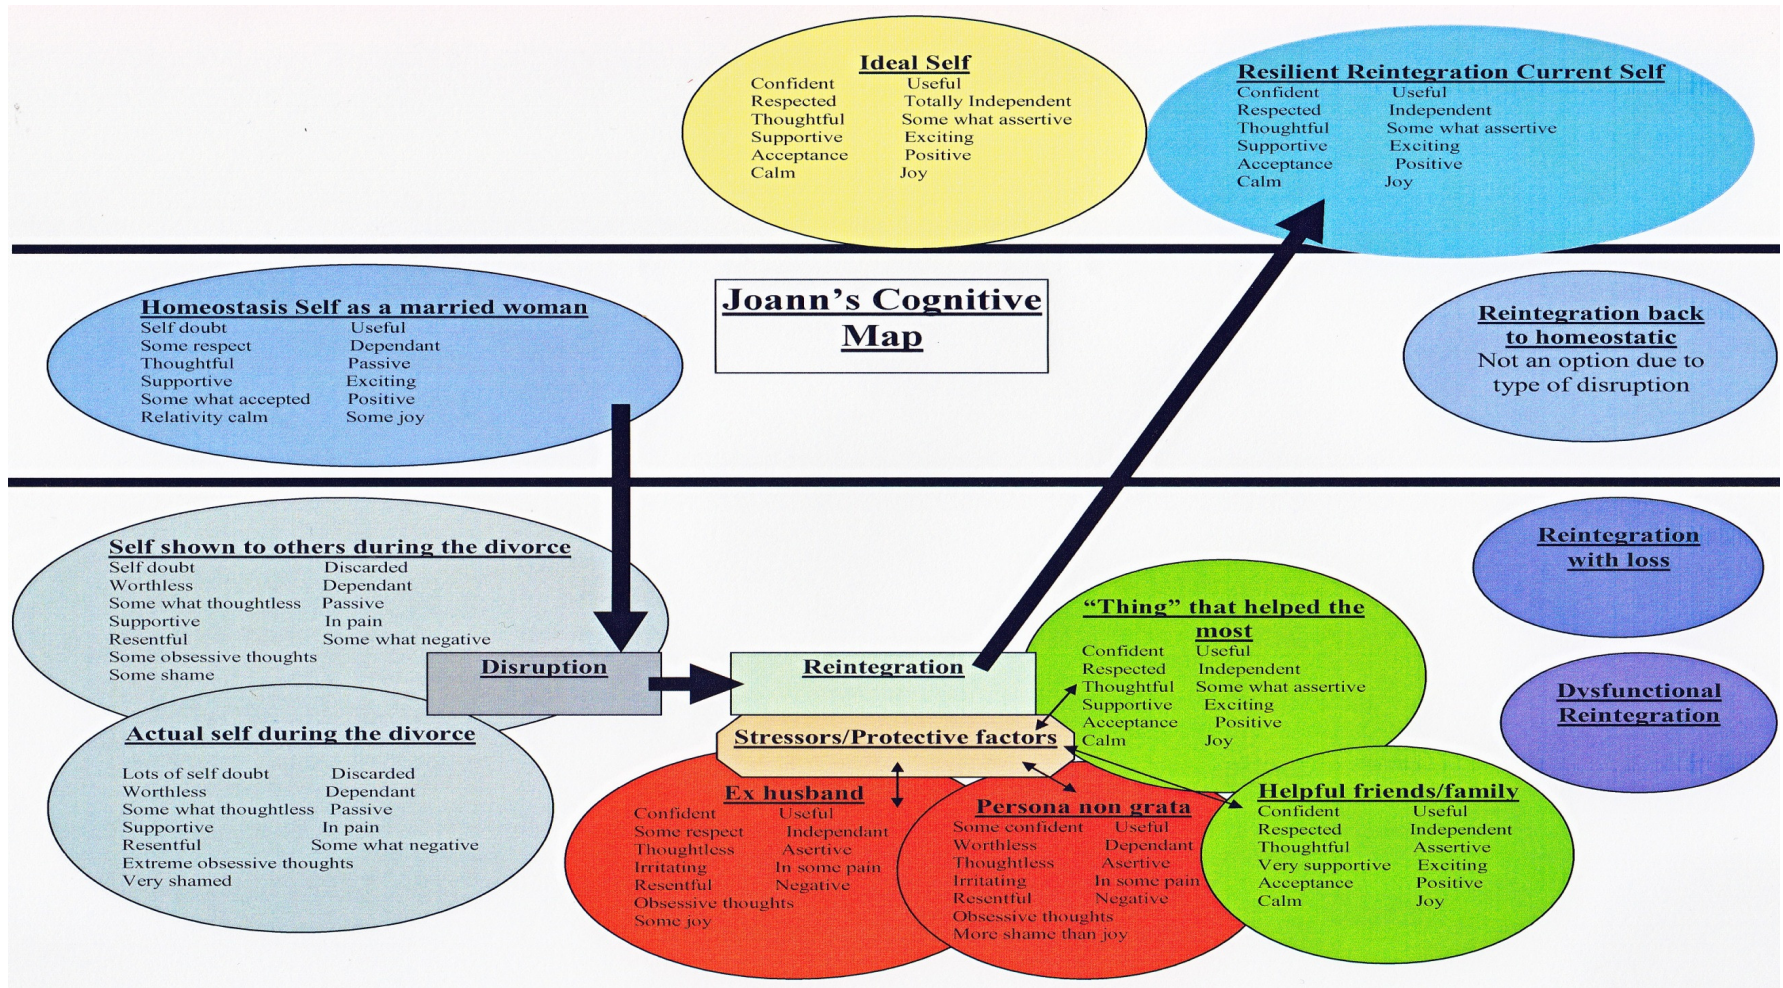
Ideal Self
Confident
Respected
Thoughtful
Supportive
Acceptance
Calm
Useful
Totally Independent
Some what assertive
Exciting
Positive
Joy

Resilient Reintegration Current Self
Confident
Respected
Thoughtful
Supportive
Acceptance
Calm
Useful
Independent
Some what assertive
Exciting
Positive
Joy

Homeostasis Self as a married woman
Self doubt
Some respect
Thoughtful
Supportive
Some what accepted
Relativity calm
Useful
Dependant
Passive
Exciting
Positive
Some joy

Joann's Cognitive Map

Reintegration back to homeostatic
Not an option due to type of disruption

Self shown to others during the divorce
Self doubt
Worthless
Some what thoughtless
Supportive
Resentful
Some obsessive thoughts
Some shame
Discarded
Dependant
Passive
In pain
Some what negative

Reintegration with loss

"Thing" that helped the most
Confident
Respected
Thoughtful
Supportive
Acceptance
Calm
Useful
Independent
Some what assertive
Exciting
Positive
Joy

Disruption

Reintegration

Dysfunctional Reintegration

Actual self during the divorce
Lots of self doubt
Worthless
Some what thoughtless
Supportive
Resentful
Extreme obsessive thoughts
Very shamed
Discarded
Dependant
Passive
In pain
Some what negative

Stressors/Protective factors

Ex husband
Confident
Some respect
Thoughtless
Irritating
Resentful
Obsessive thoughts
Some joy
Useful
Independant
Asertive
In some pain
Negative

Persona non grata
Some confident
Worthless
Thoughtless
Irritating
Resentful
Obsessive thoughts
More shame than joy
Useful
Dependant
Asertive
In some pain
Negative

Helpful friends/family
Confident
Respected
Thoughtful
Very supportive
Acceptance
Calm
Useful
Independent
Assertive
Exciting
Positive
Joy